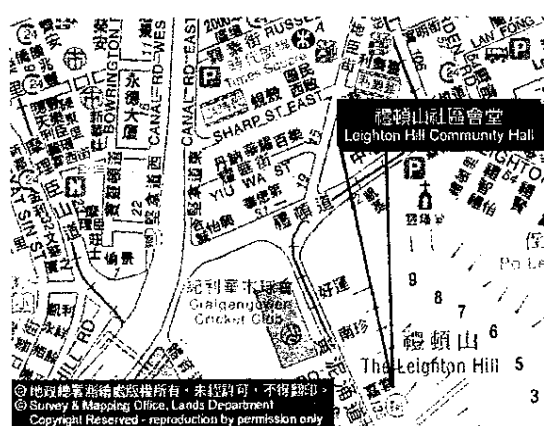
禮頓山社區會堂
Leighton Hill Community Hall

RUSSELL
Times Square
時代廣場
SHARP ST EAST
YIU WA ST
CANAL RD EAST
CANAL RD WES
BOWRINGTON
禮頓道
加路連山道
Craigengower Cricket Club
禮頓山
The Leighton Hill
LAN FONG
Po Le
8
7
6
5
3
9
22
19

© 地政總署測繪處版權所有，未經許可，不得翻印。
© Survey & Mapping Office, Lands Department
Copyright Reserved - reproduction by permission only